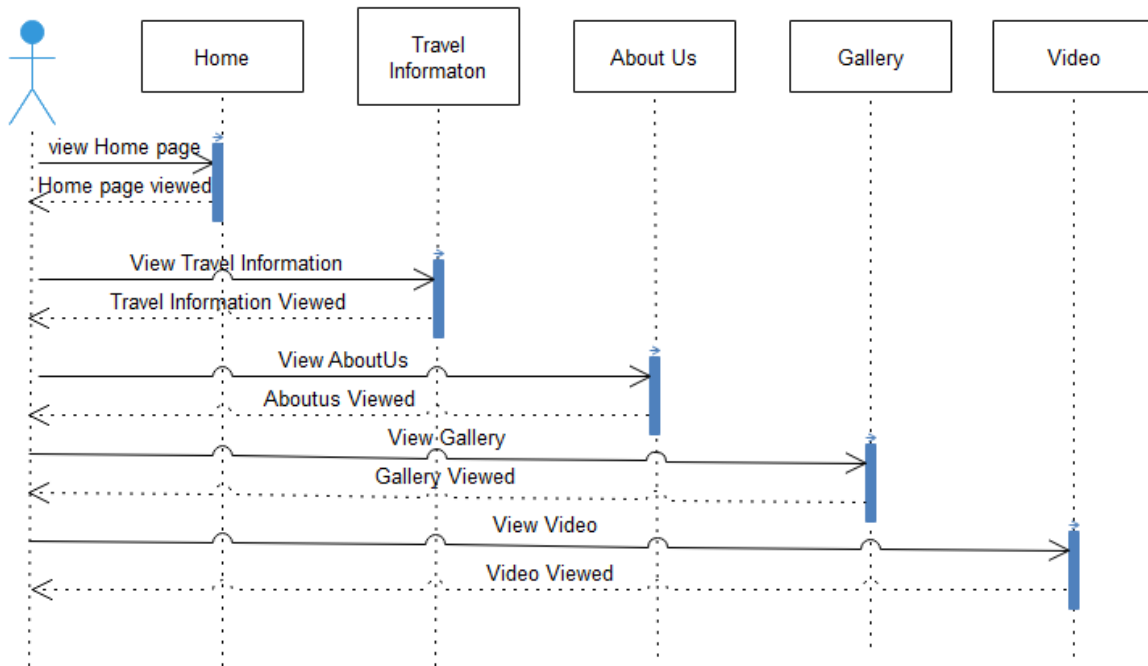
Home

Travel Informaton

About Us

Gallery

Video

view Home page

Home page viewed

View Travel Information

Travel Information Viewed

View AboutUs

Aboutus Viewed

View Gallery

Gallery Viewed

View Video

Video Viewed